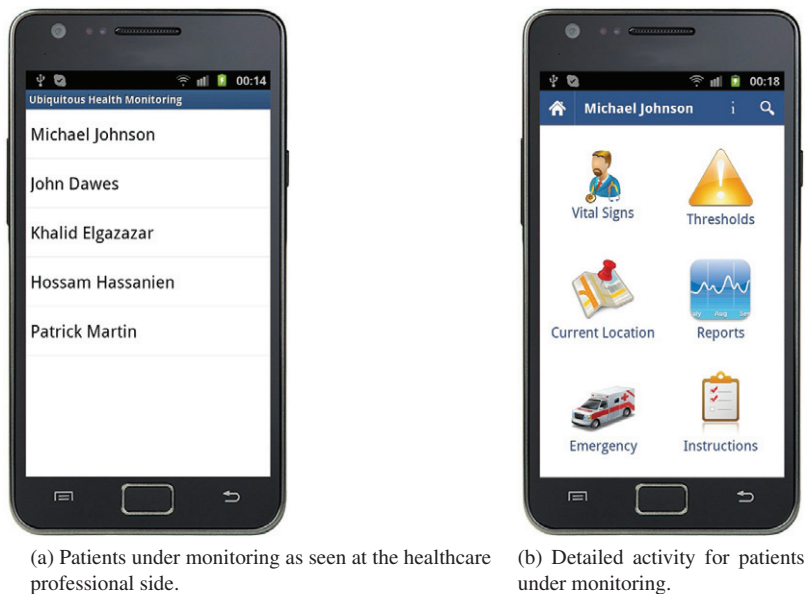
00:14
Ubiquitous Health Monitoring
Michael Johnson
John Dawes
Khalid Elgazazar
Hossam Hassanien
Patrick Martin

(a) Patients under monitoring as seen at the healthcare professional side.

00:18
Michael Johnson
i
Vital Signs
Thresholds
Current Location
Reports
Emergency
Instructions

(b) Detailed activity for patients under monitoring.